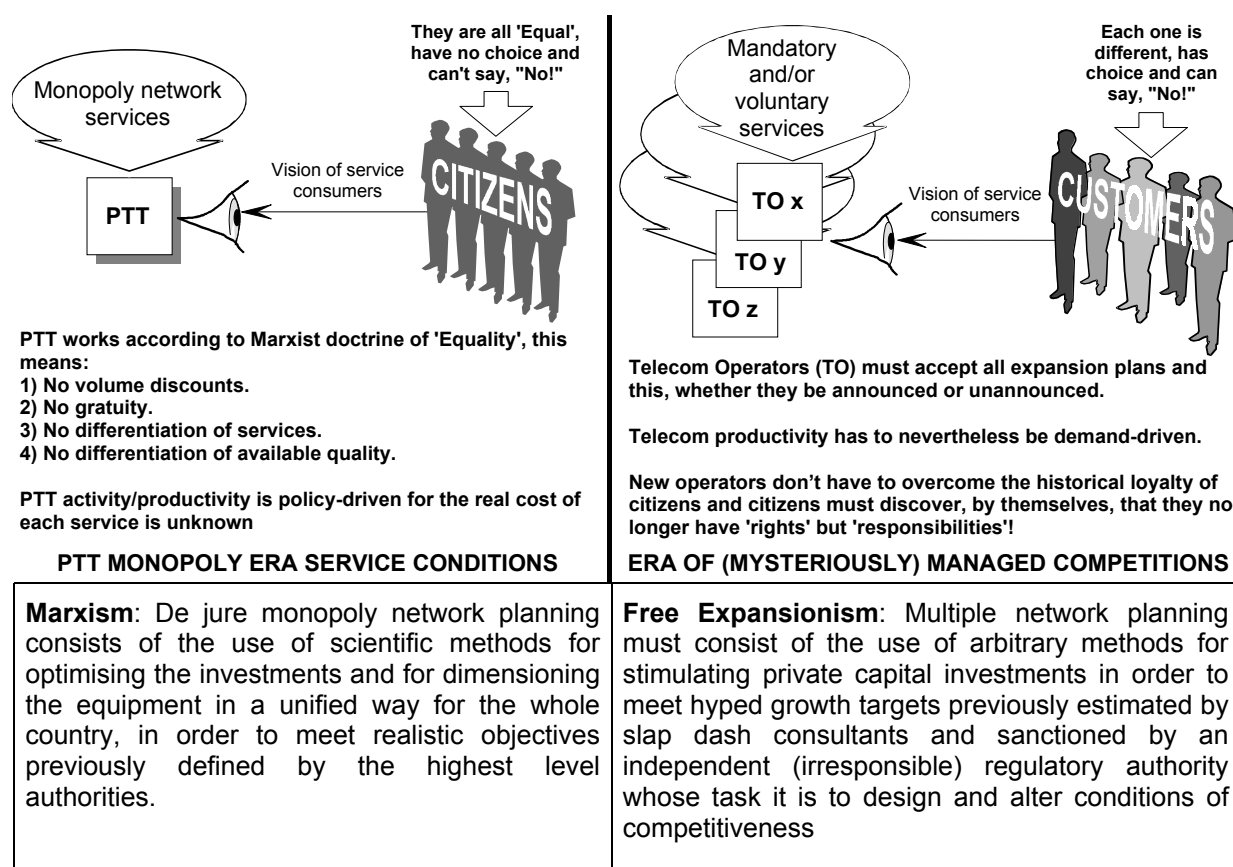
Monopoly network services

They are all 'Equal', have no choice and can't say, "No!"

PTT

Vision of service consumers

CITIZENS

PTT works according to Marxist doctrine of 'Equality', this means:
1) No volume discounts.
2) No gratuity.
3) No differentiation of services.
4) No differentiation of available quality.

PTT activity/productivity is policy-driven for the real cost of each service is unknown

PTT MONOPOLY ERA SERVICE CONDITIONS

Mandatory and/or voluntary services

Each one is different, has choice and can say, "No!"

TO x

TO y

TO z

Vision of service consumers

CUSTOMERS

Telecom Operators (TO) must accept all expansion plans and this, whether they be announced or unannounced.

Telecom productivity has to nevertheless be demand-driven.

New operators don't have to overcome the historical loyalty of citizens and citizens must discover, by themselves, that they no longer have 'rights' but 'responsibilities'!

ERA OF (MYSTERIOUSLY) MANAGED COMPETITIONS

| **Marxism**: De jure monopoly network planning consists of the use of scientific methods for optimising the investments and for dimensioning the equipment in a unified way for the whole country, in order to meet realistic objectives previously defined by the highest level authorities. | **Free Expansionism**: Multiple network planning must consist of the use of arbitrary methods for stimulating private capital investments in order to meet hyped growth targets previously estimated by slap dash consultants and sanctioned by an independent (irresponsible) regulatory authority whose task it is to design and alter conditions of competitiveness |